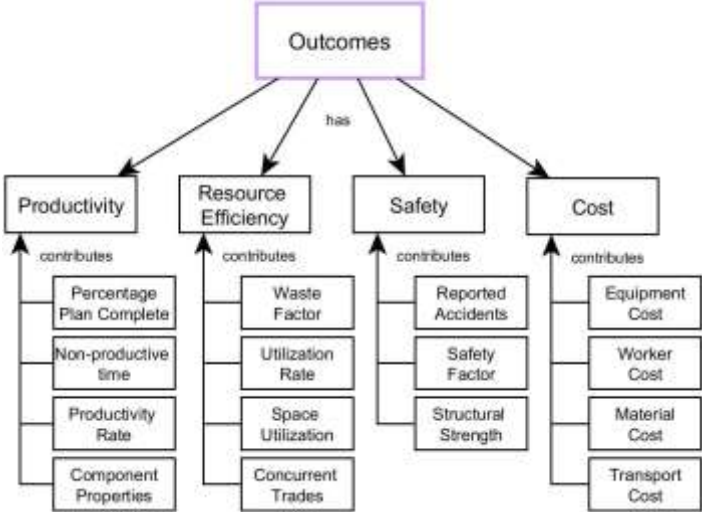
Outcomes

has

Productivity

contributes

Percentage Plan Complete

Non-productive time

Productivity Rate

Component Properties

Resource Efficiency

contributes

Waste Factor

Utilization Rate

Space Utilization

Concurrent Trades

Safety

contributes

Reported Accidents

Safety Factor

Structural Strength

Cost

contributes

Equipment Cost

Worker Cost

Material Cost

Transport Cost